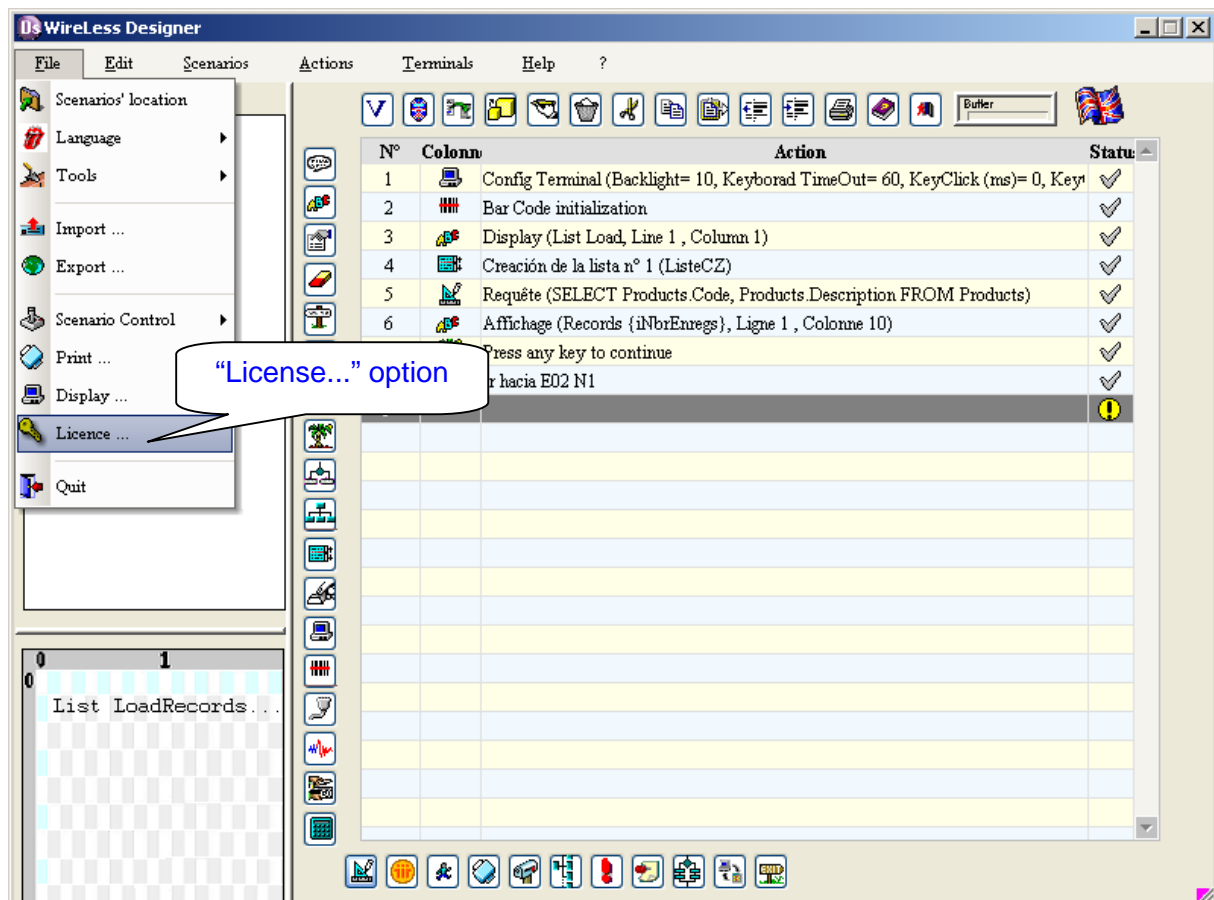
WireLess Designer

File Edit Scenarios Actions Terminals Help ?

Scenarios' location
Language
Tools
Import ...
Export ...
Scenario Control
Print ...
Display ...
Licence ...
Quit

"License..." option

Buffer

| N° | Colonn | Action | Statu |
|---|---|---|---|
| 1 | | Config Terminal (Backlight= 10, Keyborad TimeOut= 60, KeyClick (ms)= 0, Key | |
| 2 | | Bar Code initialization | |
| 3 | | Display (List Load, Line 1 , Column 1) | |
| 4 | | Creación de la lista n° 1 (ListeCZ) | |
| 5 | | Requête (SELECT Products.Code, Products.Description FROM Products) | |
| 6 | | Affichage (Records {iNbrEnregs}, Ligne 1 , Colonne 10) | |
| | | Press any key to continue | |
| | | r hacia E02 N1 | |

0 1
0
List LoadRecords...